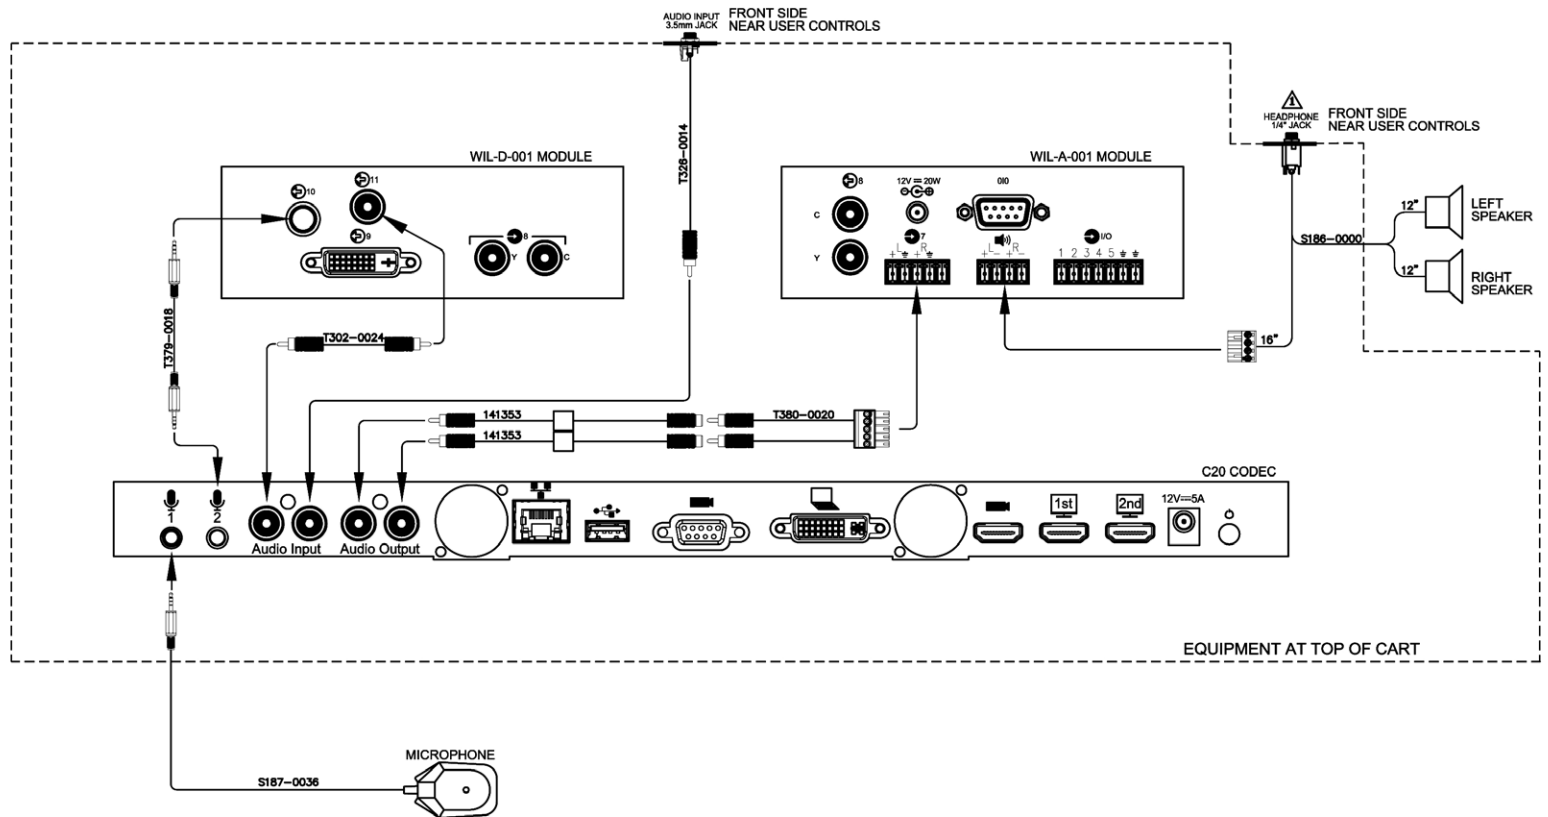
AUDIO INPUT
3.5mm JACK
FRONT SIDE
NEAR USER CONTROLS

HEADPHONE
1/4" JACK
FRONT SIDE
NEAR USER CONTROLS

WIL-D-001 MODULE

10
11
9
8
Y
C

T328-0014

WIL-A-001 MODULE

8
C
Y
12V ═ 20W
0I0
7
L R
L R
I/O
1 2 3 4 5

12"
LEFT SPEAKER
S186-0000
12"
RIGHT SPEAKER

T379-0018
T302-0024
16"

141353
141353
T380-0020

C20 CODEC

2
Audio Input
Audio Output
1st
2nd
12V═5A

EQUIPMENT AT TOP OF CART

MICROPHONE
S187-0036